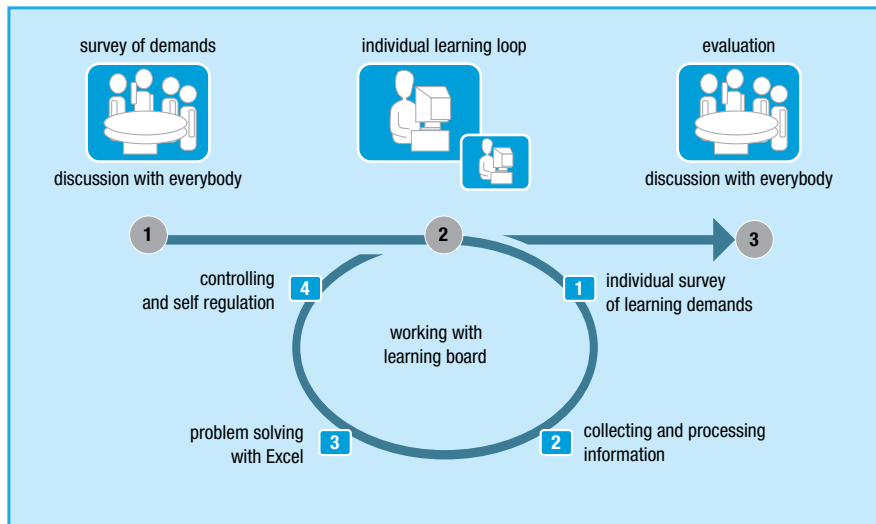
survey of demands

individual learning loop

evaluation

discussion with everybody

discussion with everybody

1

2

3

4 controlling and self regulation

1 individual survey of learning demands

working with learning board

3 problem solving with Excel

2 collecting and processing information